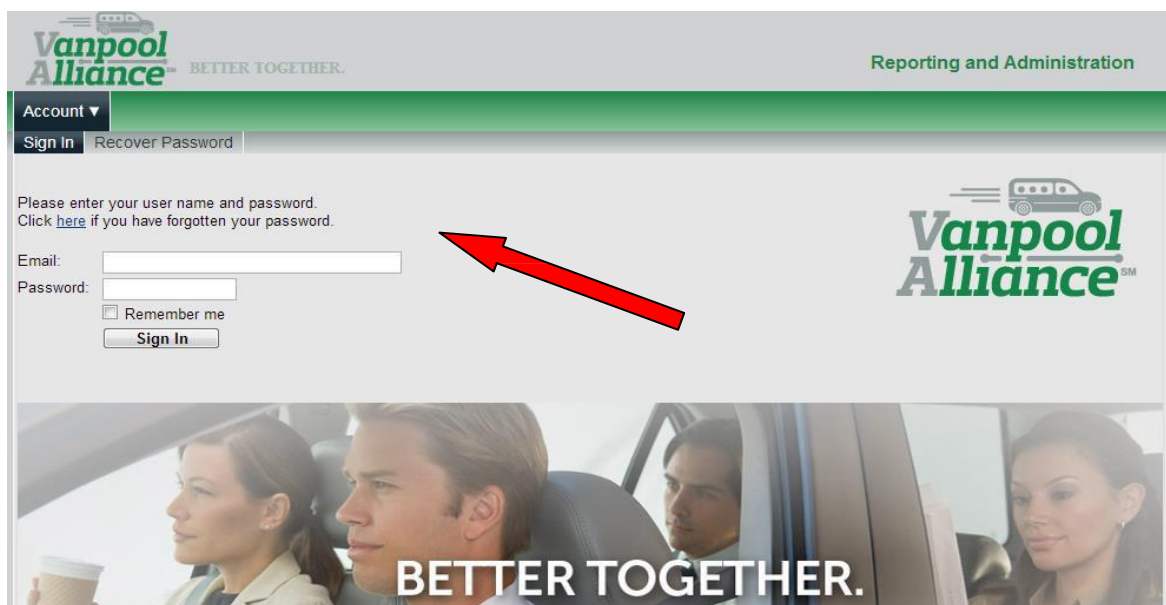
Vanpool Alliance℠ BETTER TOGETHER.

Reporting and Administration

Account ▼

Sign In Recover Password

Please enter your user name and password.
Click here if you have forgotten your password.

Email:
Password:
Remember me
Sign In

Vanpool Alliance℠

BETTER TOGETHER.